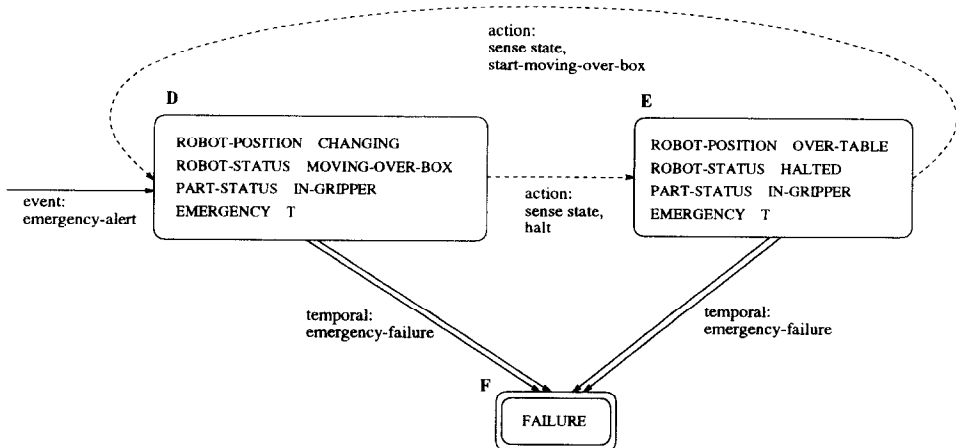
action:
sense state,
start-moving-over-box

D

ROBOT-POSITION CHANGING
ROBOT-STATUS MOVING-OVER-BOX
PART-STATUS IN-GRIPPER
EMERGENCY T

event:
emergency-alert

action:
sense state,
halt

E

ROBOT-POSITION OVER-TABLE
ROBOT-STATUS HALTED
PART-STATUS IN-GRIPPER
EMERGENCY T

temporal:
emergency-failure

temporal:
emergency-failure

F

FAILURE